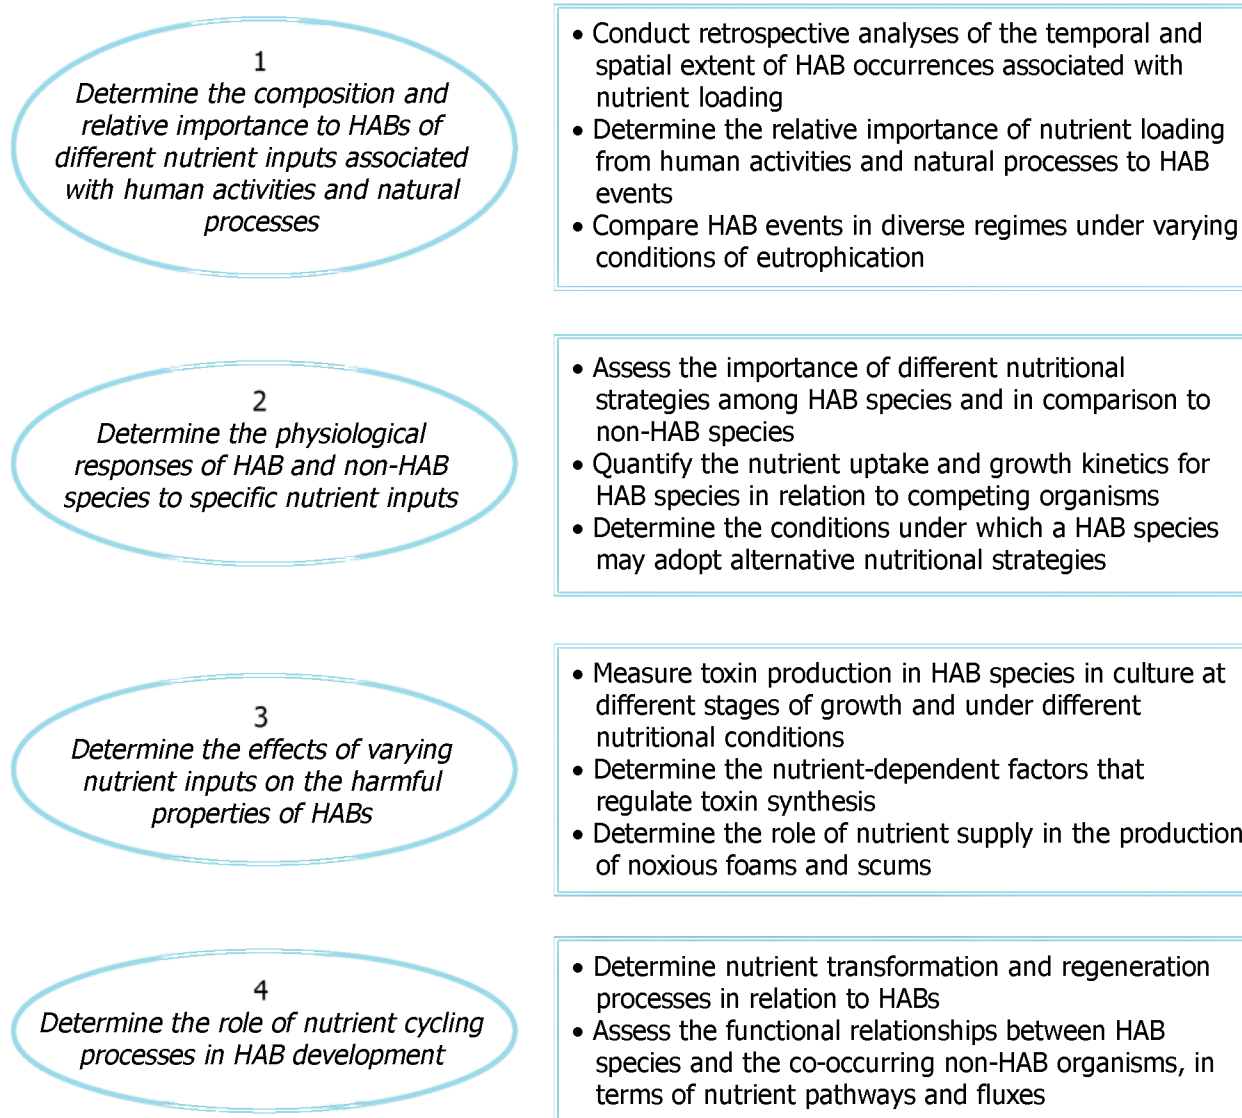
1
Determine the composition and relative importance to HABs of different nutrient inputs associated with human activities and natural processes

• Conduct retrospective analyses of the temporal and spatial extent of HAB occurrences associated with nutrient loading
• Determine the relative importance of nutrient loading from human activities and natural processes to HAB events
• Compare HAB events in diverse regimes under varying conditions of eutrophication

2
Determine the physiological responses of HAB and non-HAB species to specific nutrient inputs

• Assess the importance of different nutritional strategies among HAB species and in comparison to non-HAB species
• Quantify the nutrient uptake and growth kinetics for HAB species in relation to competing organisms
• Determine the conditions under which a HAB species may adopt alternative nutritional strategies

3
Determine the effects of varying nutrient inputs on the harmful properties of HABs

• Measure toxin production in HAB species in culture at different stages of growth and under different nutritional conditions
• Determine the nutrient-dependent factors that regulate toxin synthesis
• Determine the role of nutrient supply in the production of noxious foams and scums

4
Determine the role of nutrient cycling processes in HAB development

• Determine nutrient transformation and regeneration processes in relation to HABs
• Assess the functional relationships between HAB species and the co-occurring non-HAB organisms, in terms of nutrient pathways and fluxes